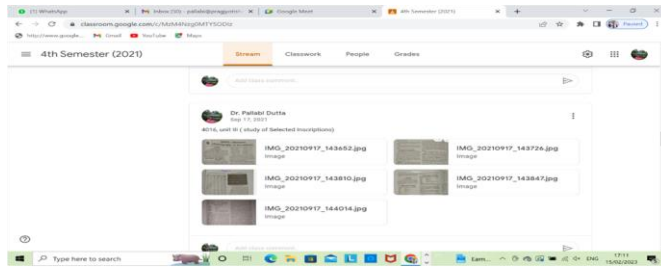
(7) WhatsApp | Inbox (10) - pallabi@pragjyotish... | Google Meet | 4th Semester (2021) | +

classroom.google.com/c/MzM4NzgIMTY5ODIz

http://www.google... Gmail YouTube Maps

Paused

4th Semester (2021)

Stream | Classwork | People | Grades

Add class comment...

Dr. Pallabi Dutta
Sep 17, 2021
4016, unit III ( study of Selected Inscriptions)

IMG_20210917_143652.jpg
Image

IMG_20210917_143726.jpg
Image

IMG_20210917_143810.jpg
Image

IMG_20210917_143847.jpg
Image

IMG_20210917_144014.jpg
Image

Add class comment...

Type here to search

Earn...

ENG 17:11 15/02/2023